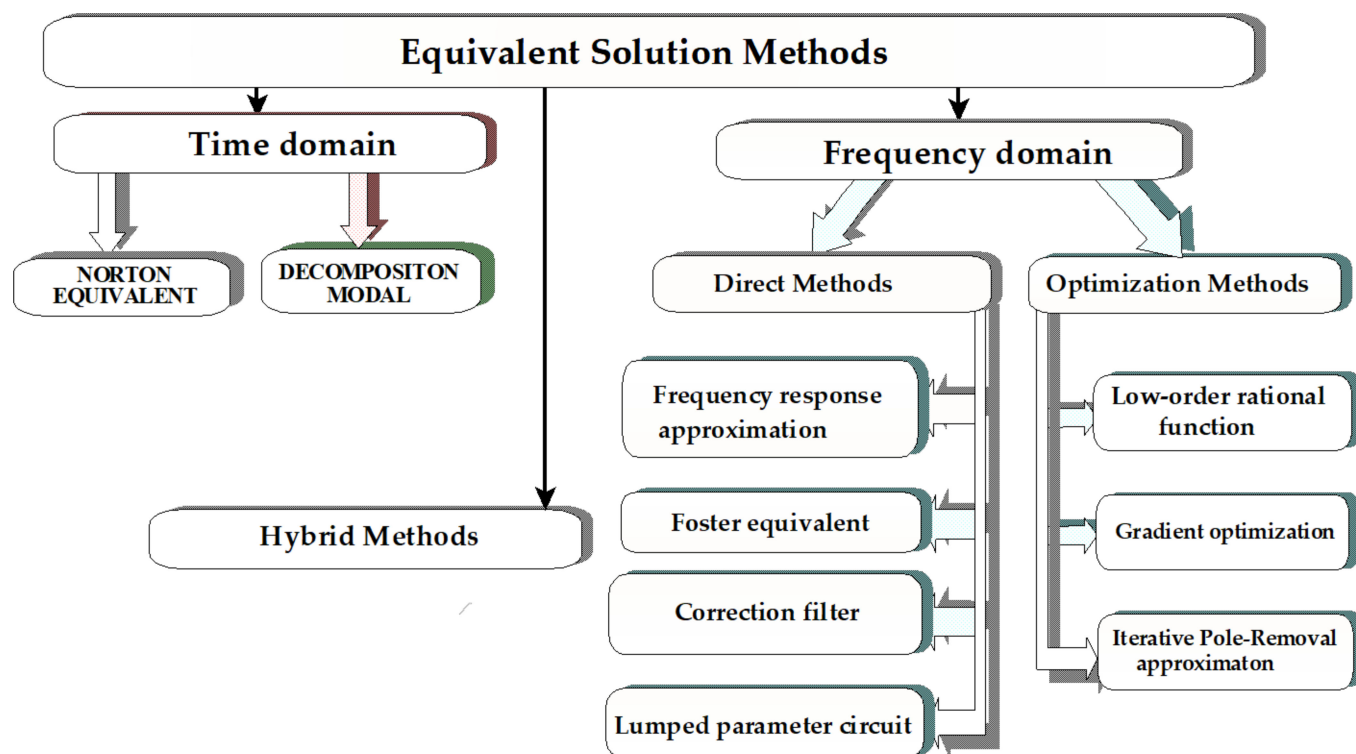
Equivalent Solution Methods

Time domain

NORTON EQUIVALENT

DECOMPOSITON MODAL

Hybrid Methods

Frequency domain

Direct Methods

Frequency response approximation

Foster equivalent

Correction filter

Lumped parameter circuit

Optimization Methods

Low-order rational function

Gradient optimization

Iterative Pole-Removal approximaton